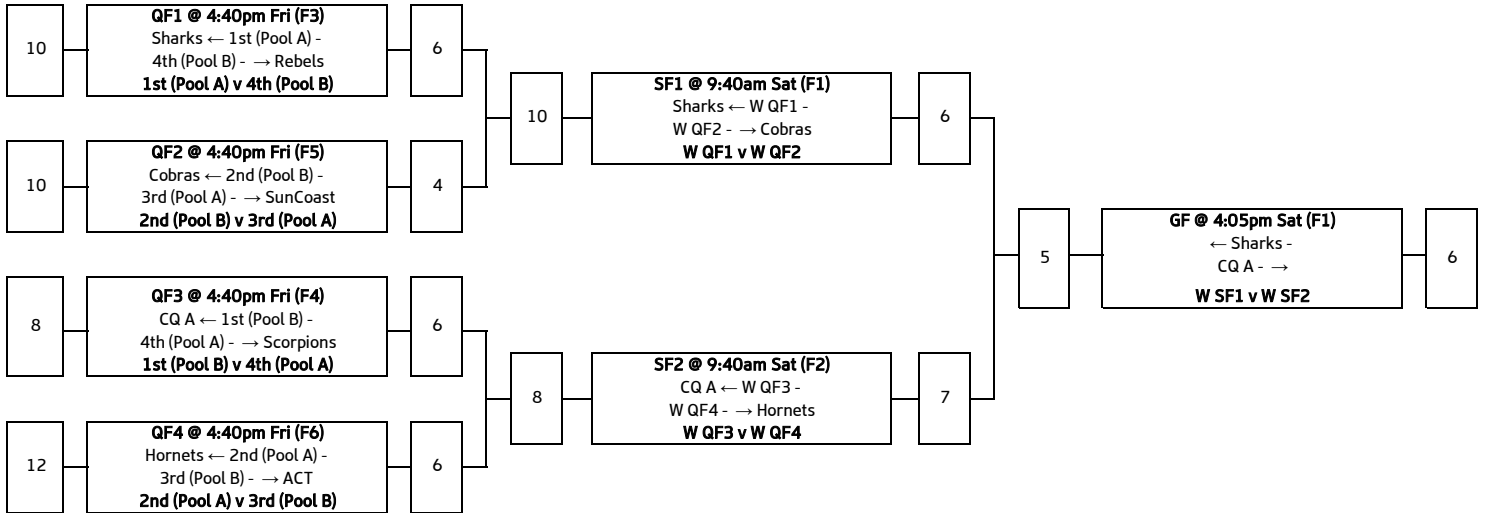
10

**QF1 @ 4:40pm Fri (F3)**
Sharks ← 1st (Pool A) -
4th (Pool B) - → Rebels
**1st (Pool A) v 4th (Pool B)**

6

10

**QF2 @ 4:40pm Fri (F5)**
Cobras ← 2nd (Pool B) -
3rd (Pool A) - → SunCoast
**2nd (Pool B) v 3rd (Pool A)**

4

8

**QF3 @ 4:40pm Fri (F4)**
CQ A ← 1st (Pool B) -
4th (Pool A) - → Scorpions
**1st (Pool B) v 4th (Pool A)**

6

12

**QF4 @ 4:40pm Fri (F6)**
Hornets ← 2nd (Pool A) -
3rd (Pool B) - → ACT
**2nd (Pool A) v 3rd (Pool B)**

6

10

**SF1 @ 9:40am Sat (F1)**
Sharks ← W QF1 -
W QF2 - → Cobras
**W QF1 v W QF2**

6

8

**SF2 @ 9:40am Sat (F2)**
CQ A ← W QF3 -
W QF4 - → Hornets
**W QF3 v W QF4**

7

5

**GF @ 4:05pm Sat (F1)**
← Sharks -
CQ A - →
**W SF1 v W SF2**

6